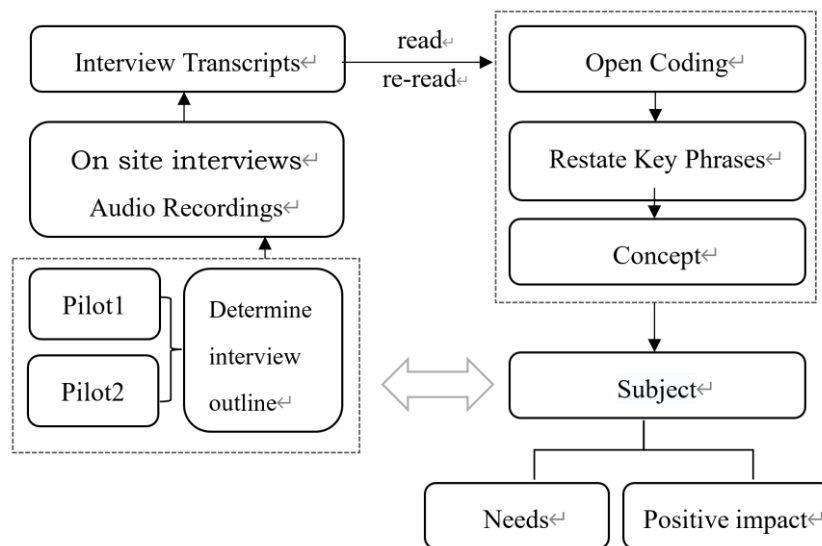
Interview Transcripts↵

read↵

re-read↵

Open Coding↵

On site interviews↵

Audio Recordings↵

Restate Key Phrases↵

Concept↵

Pilot1

Pilot2

Determine interview outline↵

Subject↵

Needs↵

Positive impact↵